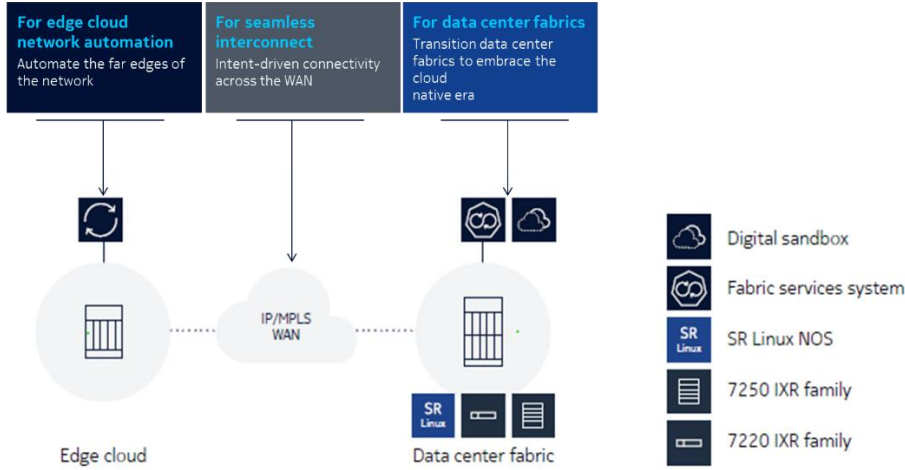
For edge cloud network automation
Automate the far edges of the network

For seamless interconnect
Intent-driven connectivity across the WAN

For data center fabrics
Transition data center fabrics to embrace the cloud native era

IP/MPLS WAN

SR Linux

Edge cloud

Data center fabric

Digital sandbox

Fabric services system

SR Linux

SR Linux NOS

7250 IXR family

7220 IXR family